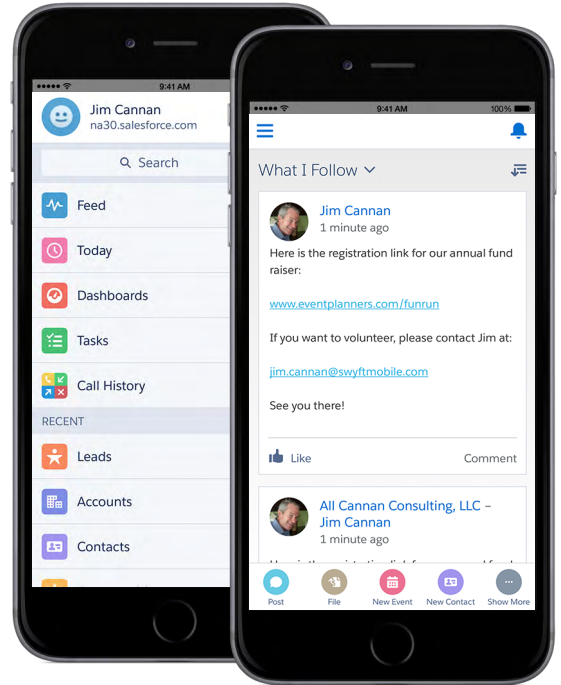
9:41 AM

Jim Cannan
na30.salesforce.com

Search

Feed

Today

Dashboards

Tasks

Call History

RECENT

Leads

Accounts

Contacts

9:41 AM
100%

What I Follow

Jim Cannan
1 minute ago

Here is the registration link for our annual fund raiser:

www.eventplanners.com/funrun

If you want to volunteer, please contact Jim at:

jim.cannan@swyftmobile.com

See you there!

Like

Comment

All Cannan Consulting, LLC – Jim Cannan
1 minute ago

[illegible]

Post

File

New Event

New Contact

Show More